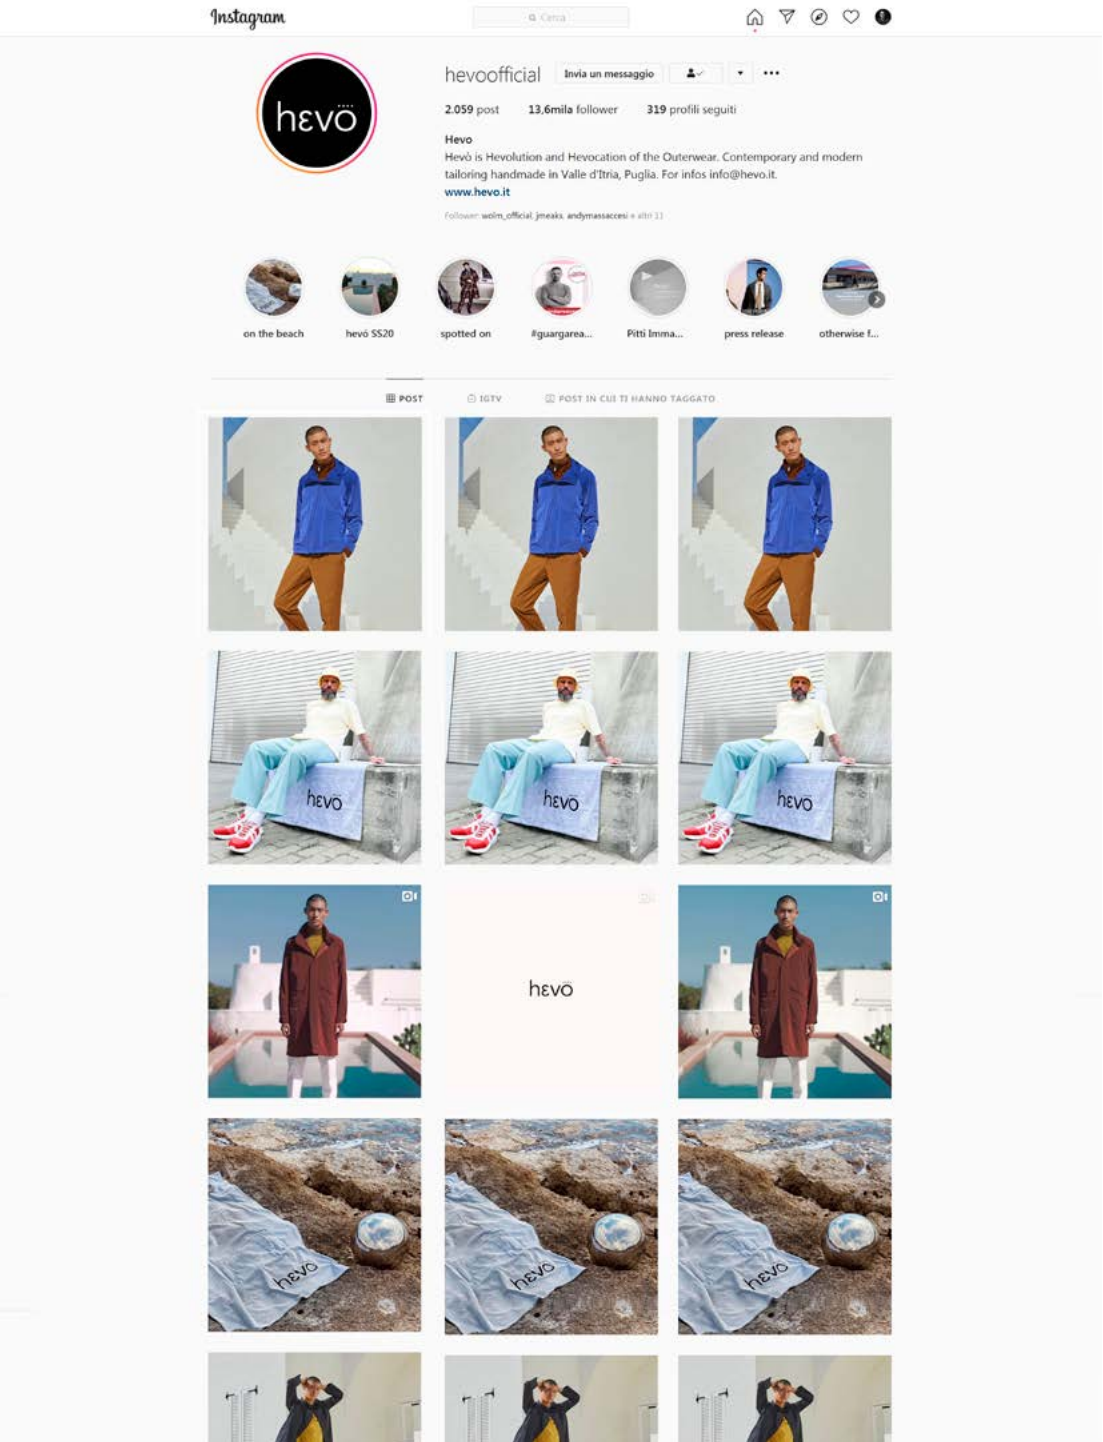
Instagram

Cerca

hevoofficial Invia un messaggio

hεvö

2.059 post 13,6mila follower 319 profili seguiti

Hevo
Hevö is Hevolution and Hevocation of the Outerwear. Contemporary and modern tailoring handmade in Valle d'Itria, Puglia. For infos info@hevo.it
www.hevo.it

Follower: wolm_official, jmeaks, andymassaccesi + altri 11

on the beach
hevö SS20
spotted on
#guargarea...
Pitti Imma...
press release
otherwise f...

POST IGTV POST IN CUI TI HANNO TAGGATO

hεvö
hεvö
hεvö

hεvö

hεvo
hεvo
hεvo